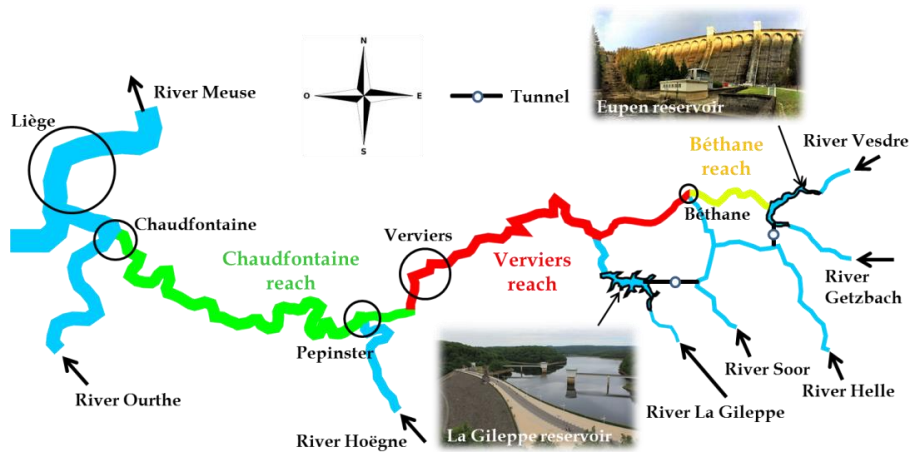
River Meuse

Liège

Chaudfontaine

Chaudfontaine reach

N
O
E
S

Tunnel

Eupen reservoir

Béthane reach

River Vesdre

Béthane

Verviers

Verviers reach

River Getzbach

Pepinster

River Ourthe

River Soor

River Helle

River La Gileppe

River Hoëgne

La Gileppe reservoir